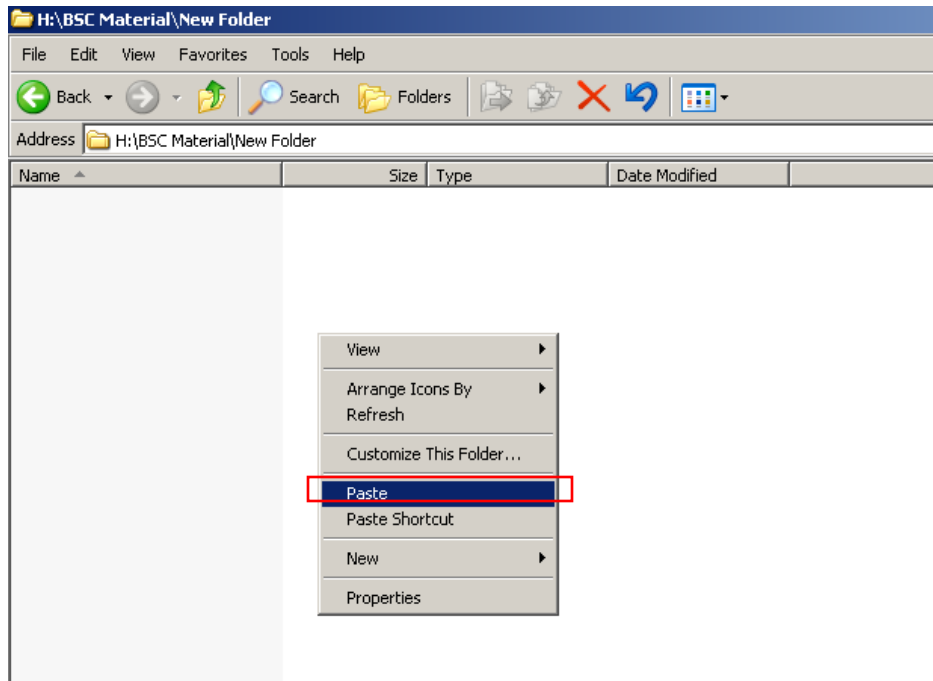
H:\BSC Material\New Folder

File Edit View Favorites Tools Help

Back Search Folders

Address H:\BSC Material\New Folder

| Name | Size | Type | Date Modified |
|---|---|---|---|

View
Arrange Icons By
Refresh
Customize This Folder...
Paste
Paste Shortcut
New
Properties